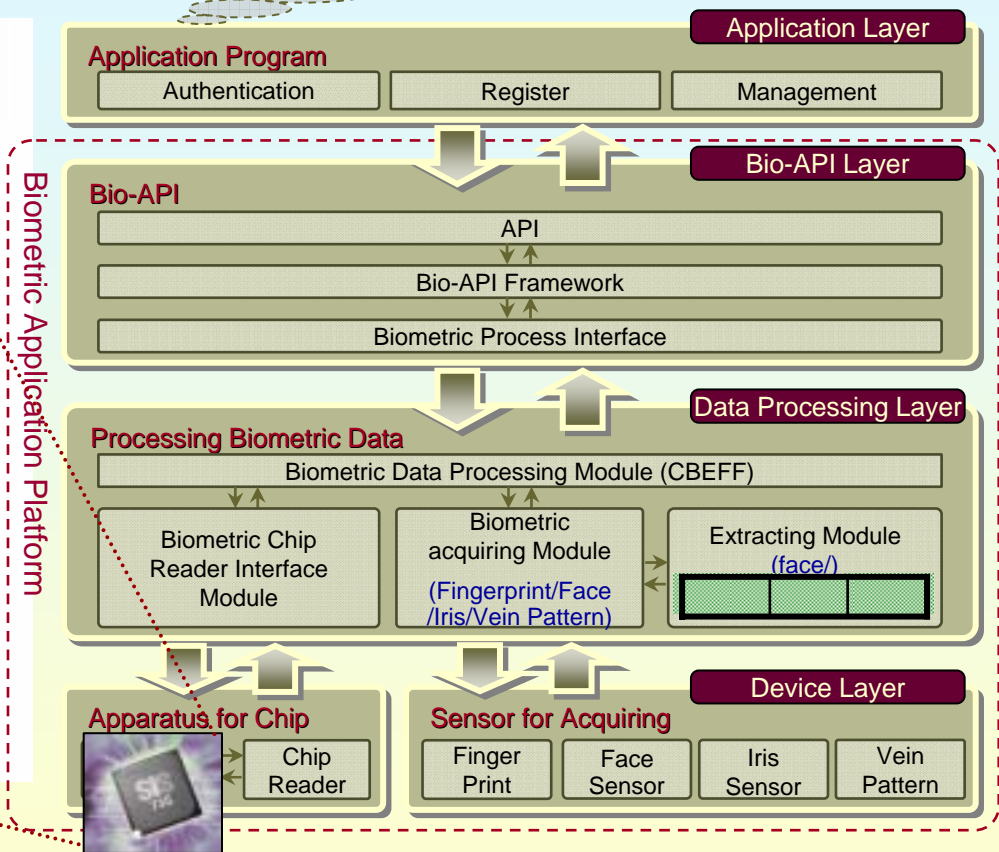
Application Layer

Application Program

Authentication

Register

Management

Biometric Application Platform

Bio-API Layer

Bio-API

API

Bio-API Framework

Biometric Process Interface

Data Processing Layer

Processing Biometric Data

Biometric Data Processing Module (CBEFF)

Biometric Chip Reader Interface Module

Biometric acquiring Module

(Fingerprint/Face /Iris/Vein Pattern)

Extracting Module

(face/)

Device Layer

Apparatus for Chip

Chip Reader

Sensor for Acquiring

Finger Print

Face Sensor

Iris Sensor

Vein Pattern